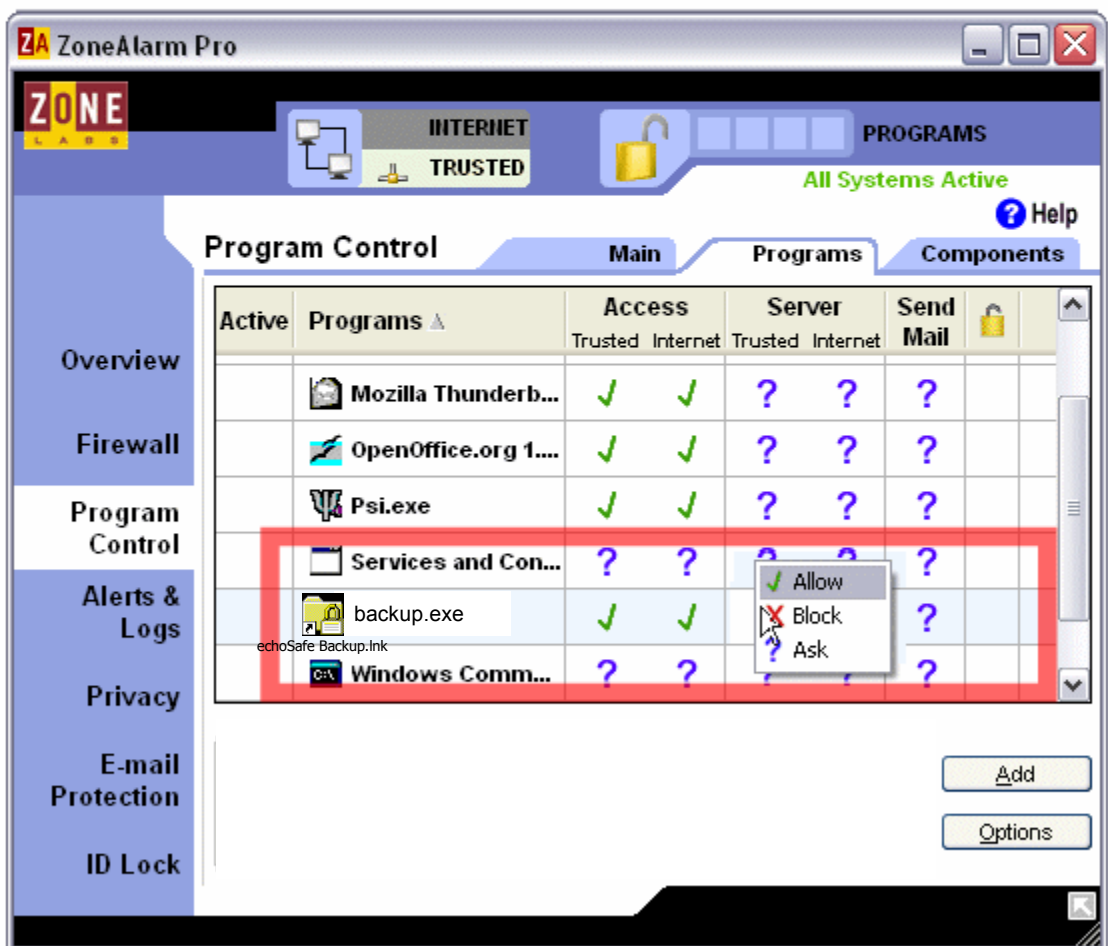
ZA ZoneAlarm Pro

ZONE LABS

INTERNET
TRUSTED

PROGRAMS
All Systems Active

Help

Program Control

Main
Programs
Components

| Active | Programs | Access Trusted | Access Internet | Server Trusted | Server Internet | Send Mail | |
|---|---|---|---|---|---|---|---|
| | Mozilla Thunderb... | ✓ | ✓ | ? | ? | ? | |
| | OpenOffice.org 1.... | ✓ | ✓ | ? | ? | ? | |
| | Psi.exe | ✓ | ✓ | ? | ? | ? | |
| | Services and Con... | ? | ? | ? | ? | ? | |
| | backup.exe | ✓ | ✓ | | | ? | |
| | Windows Comm... | ? | ? | ? | ? | ? | |

echoSafe Backup.lnk

Allow
Block
Ask

Overview
Firewall
Program Control
Alerts & Logs
Privacy
E-mail Protection
ID Lock

Add
Options